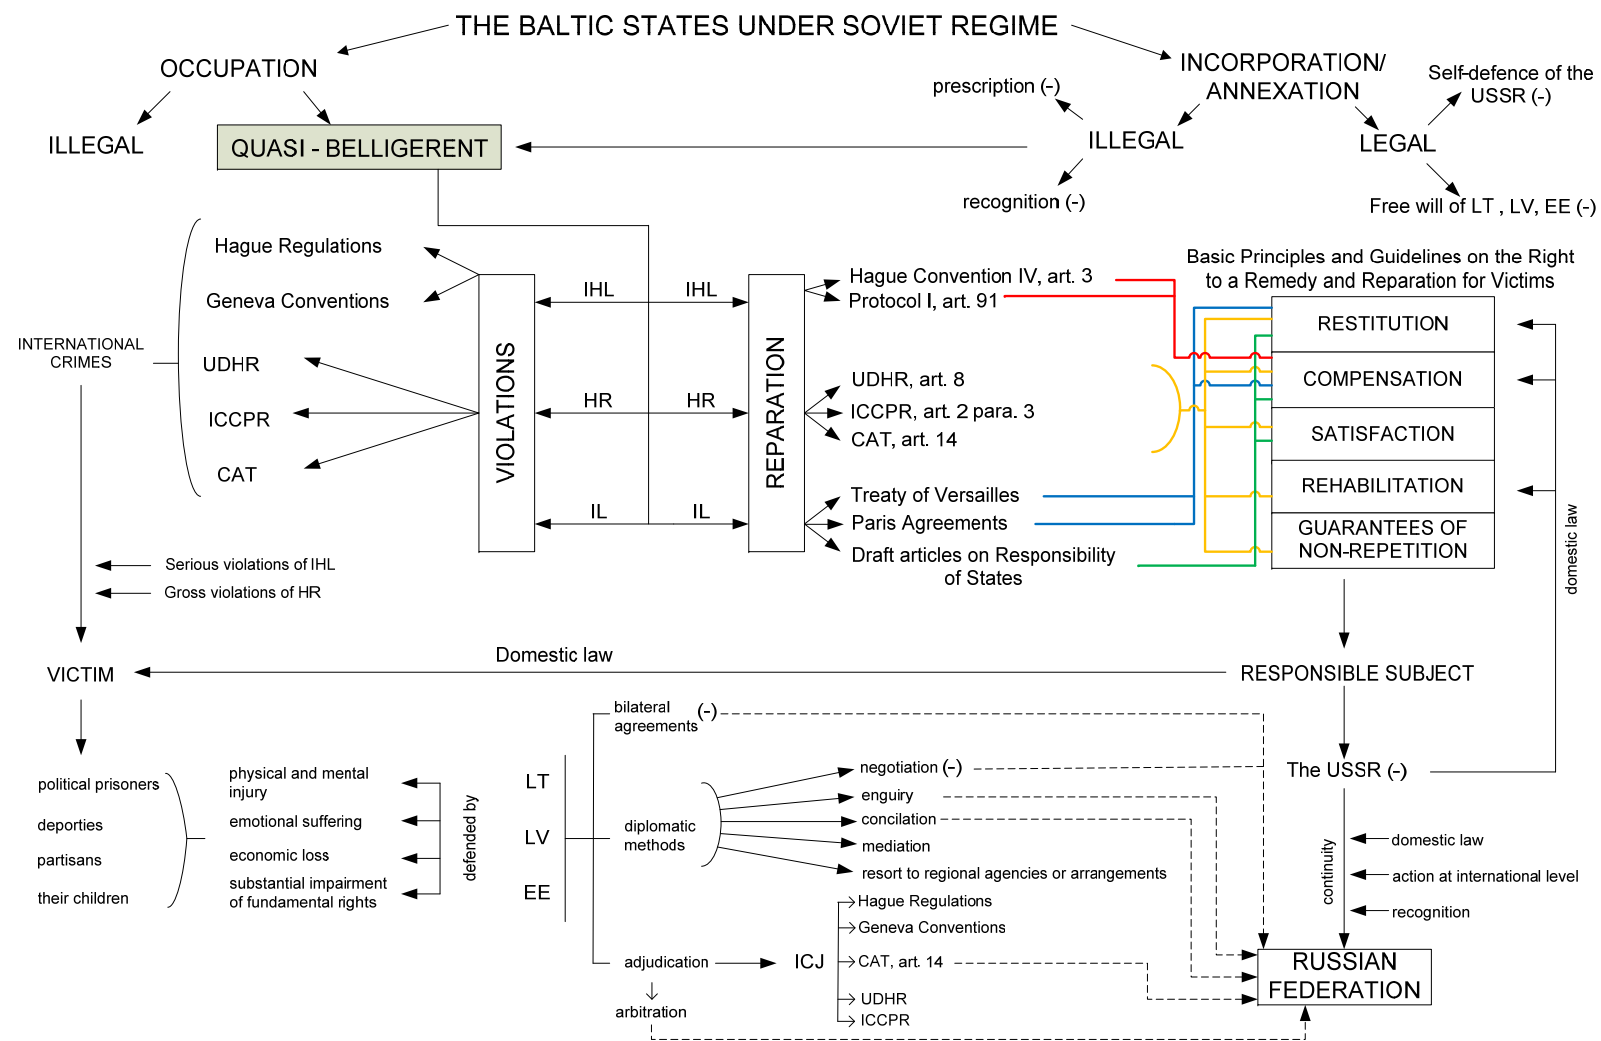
THE BALTIC STATES UNDER SOVIET REGIME

OCCUPATION

ILLEGAL

QUASI - BELLIGERENT

INCORPORATION/ ANNEXATION

prescription (-)

ILLEGAL

recognition (-)

LEGAL

Self-defence of the USSR (-)

Free will of LT , LV, EE (-)

INTERNATIONAL CRIMES

Hague Regulations

Geneva Conventions

UDHR

ICCPR

CAT

VIOLATIONS

IHL

IHL

HR

HR

IL

IL

REPARATION

Hague Convention IV, art. 3

Protocol I, art. 91

UDHR, art. 8

ICCPR, art. 2 para. 3

CAT, art. 14

Treaty of Versailles

Paris Agreements

Draft articles on Responsibility of States

Basic Principles and Guidelines on the Right to a Remedy and Reparation for Victims

RESTITUTION

COMPENSATION

SATISFACTION

REHABILITATION

GUARANTEES OF NON-REPETITION

domestic law

Serious violations of IHL

Gross violations of HR

VICTIM

Domestic law

RESPONSIBLE SUBJECT

The USSR (-)

political prisoners

deporties

partisans

their children

physical and mental injury

emotional suffering

economic loss

substantial impairment of fundamental rights

defended by

LT

LV

EE

bilateral agreements (-)

diplomatic methods

negotiation (-)

enguiry

concilation

mediation

resort to regional agencies or arrangements

adjudication

ICJ

arbitration

Hague Regulations

Geneva Conventions

CAT, art. 14

UDHR

ICCPR

continuity

domestic law

action at international level

recognition

RUSSIAN FEDERATION